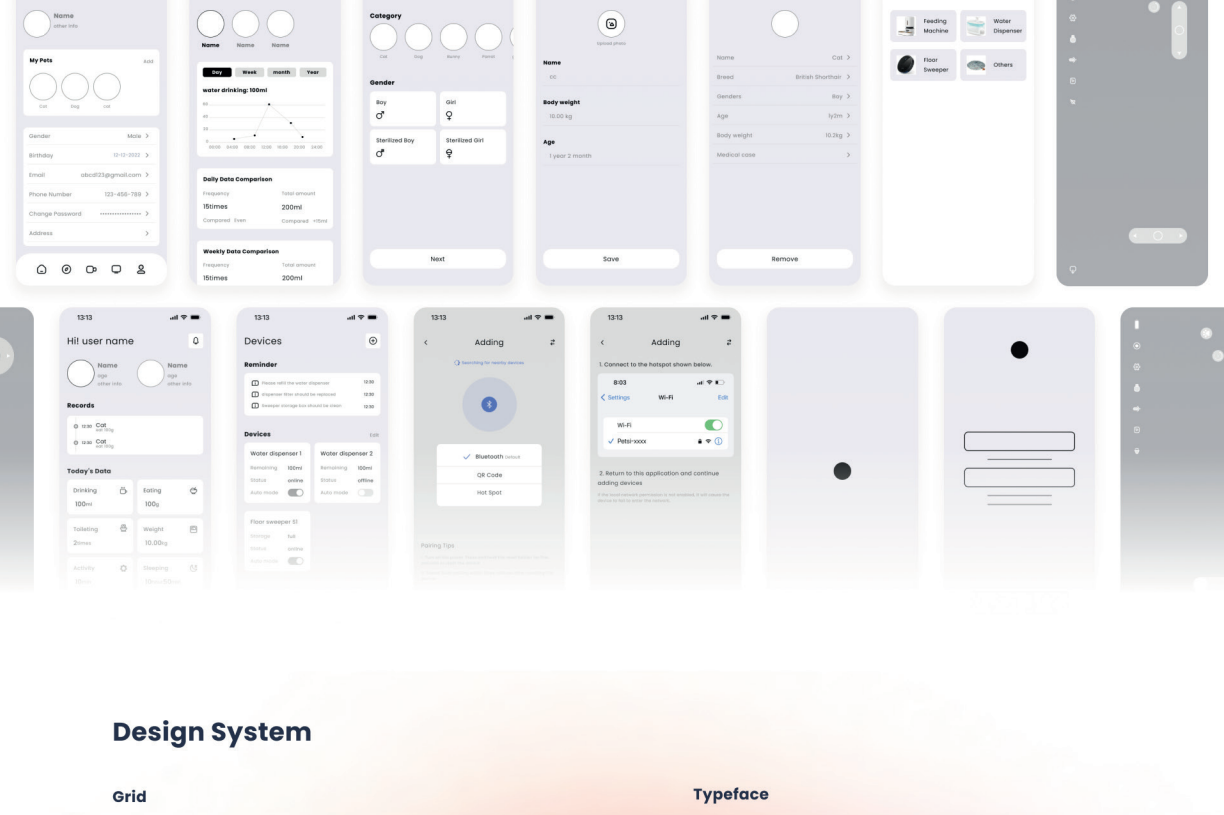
Name
other info

My Pets
Add
Cat Dog cat

Gender Male >
Birthday 10-12-2022 >
Email abcd123@gmail.com >
Phone Number 123-456-789 >
Change Password •••••••••••••••• >
Address >

Name Name Name

Day Week month Year

water drinking: 100ml

Daily Data Comparison
Frequency Total amount
15times 200ml
Compared Compared

Weekly Data Comparison
Frequency Total amount
15times 200ml

Category
Cat Dog Bunny Parrot

Gender
Boy ♂
Girl ♀
Sterilized Boy ♂
Sterilized Girl ♀

Next

Upload photo

Name

Body weight
10.00 kg

Age
1 year 2 month

Save

Name Cat >
Breed British Shorthair >
Genders Boy >
Age 1y2m >
Body weight 10.2kg >
Medical case >

Remove

Feeding Machine
Water Dispenser
Floor Sweeper
Others

13:13
Hi! user name
Name age other info
Name age other info
Records
12:30 Cat
12:30 Cat
Today's Data
Drinking 100ml
Eating 100g
Toileting 2times
Weight 10.00kg
Activity
Sleeping

13:13
Devices
Reminder
Please refill the water dispenser 12:30
Dispenser filter should be replaced 12:30
Sweeper storage box should be clean 12:30
Devices
Edit
Water dispenser 1
Remaining 100ml
Status online
Auto mode
Water dispenser 2
Remaining 100ml
Status offline
Auto mode
Floor sweeper 01
Storage full
Status online
Auto mode

13:13
Adding
Searching for nearby devices
Bluetooth Default
QR Code
Hot Spot
Pairing Tips

13:13
Adding
1. Connect to the hotspot shown below.
8:03
< Settings Wi-Fi Edit
Wi-Fi
Petsi-xxxx
2. Return to this application and continue adding devices

Design System

Grid

Typeface